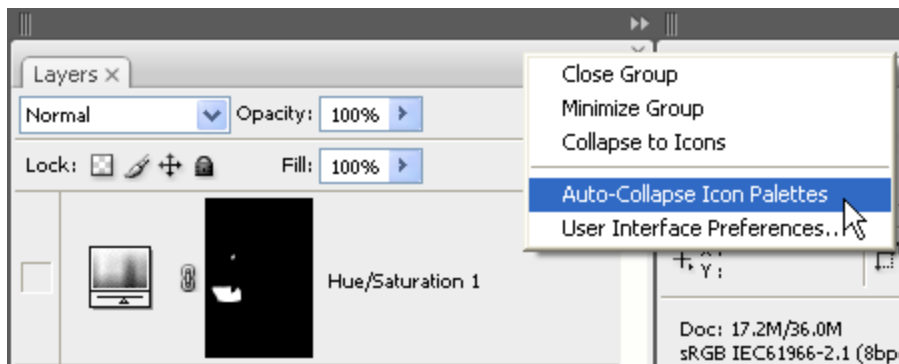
Layers ×

Normal

Opacity: 100%

Lock:

Fill: 100%

Hue/Saturation 1

Close Group
Minimize Group
Collapse to Icons
Auto-Collapse Icon Palettes
User Interface Preferences...

X:
Y:

Doc: 17.2M/36.0M
sRGB IEC61966-2.1 (8bp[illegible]